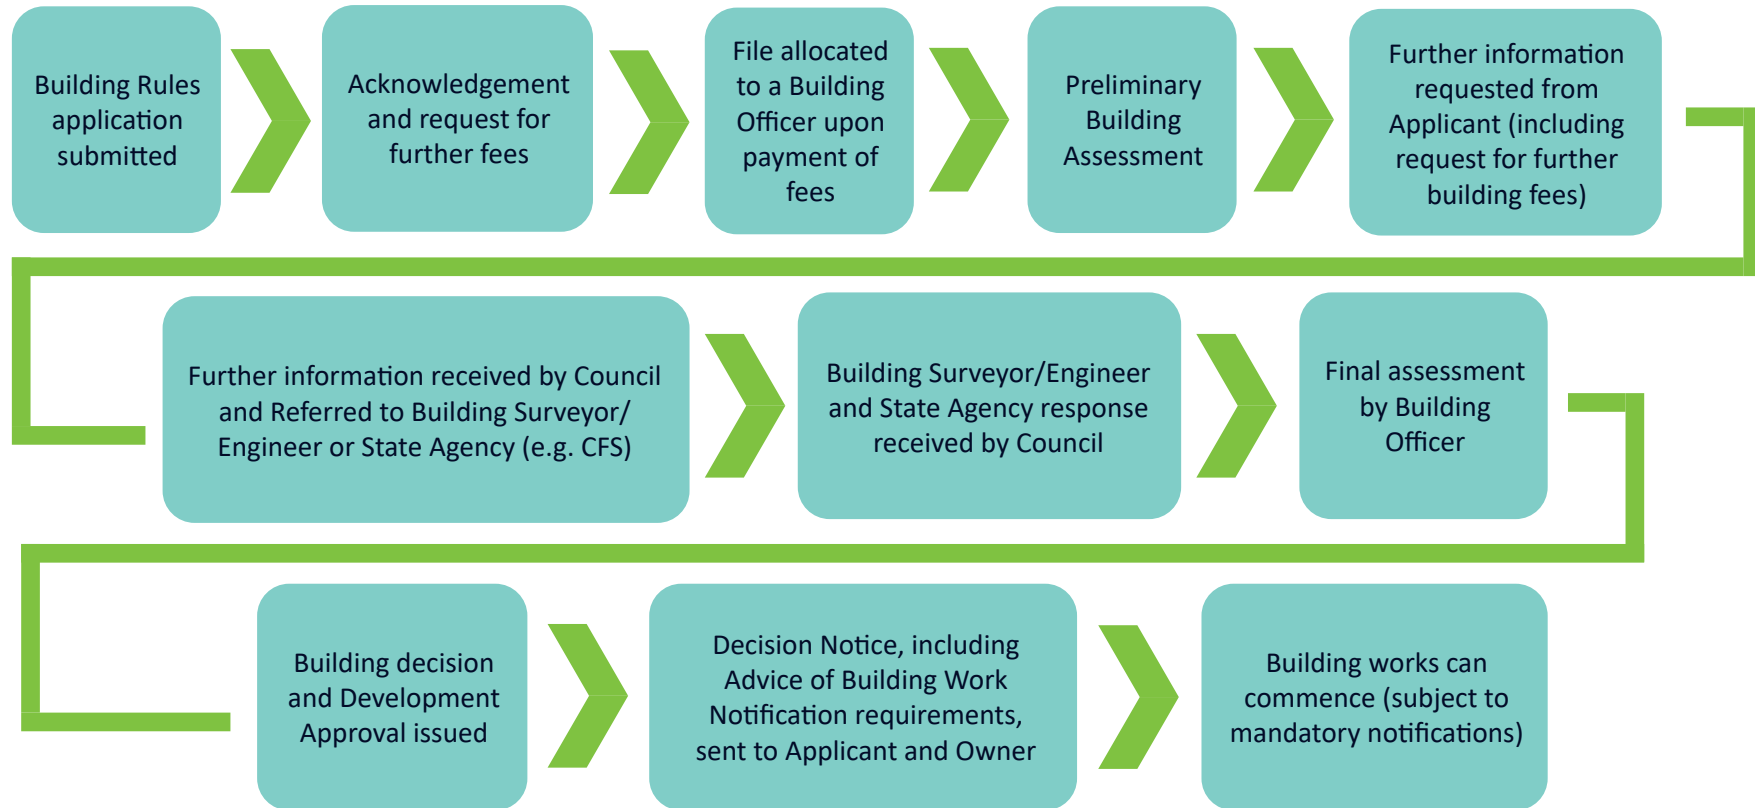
Building Rules application submitted

Acknowledgement and request for further fees

File allocated to a Building Officer upon payment of fees

Preliminary Building Assessment

Further information requested from Applicant (including request for further building fees)

Further information received by Council and Referred to Building Surveyor/ Engineer or State Agency (e.g. CFS)

Building Surveyor/Engineer and State Agency response received by Council

Final assessment by Building Officer

Building decision and Development Approval issued

Decision Notice, including Advice of Building Work Notification requirements, sent to Applicant and Owner

Building works can commence (subject to mandatory notifications)